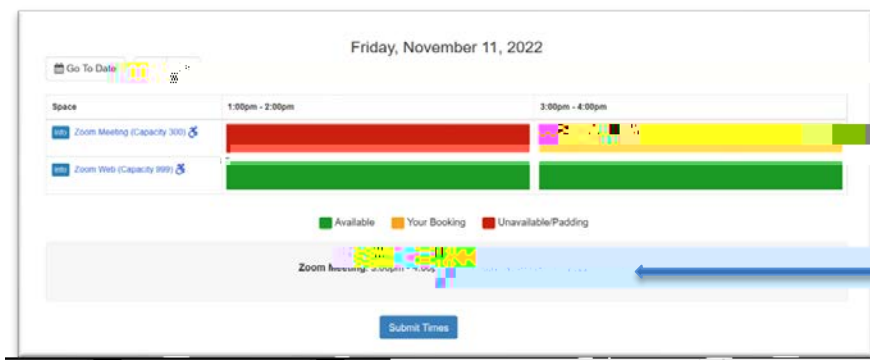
Friday, November 11, 2022

Go To Date

| Space | 1:00pm - 2:00pm | 3:00pm - 4:00pm |
|---|---|---|
| Info Zoom Meeting (Capacity 300) | | |
| Info Zoom Web (Capacity 999) | | |

Available Your Booking Unavailable/Padding

Zoom Meeting: 3:00pm - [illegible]

Submit Times